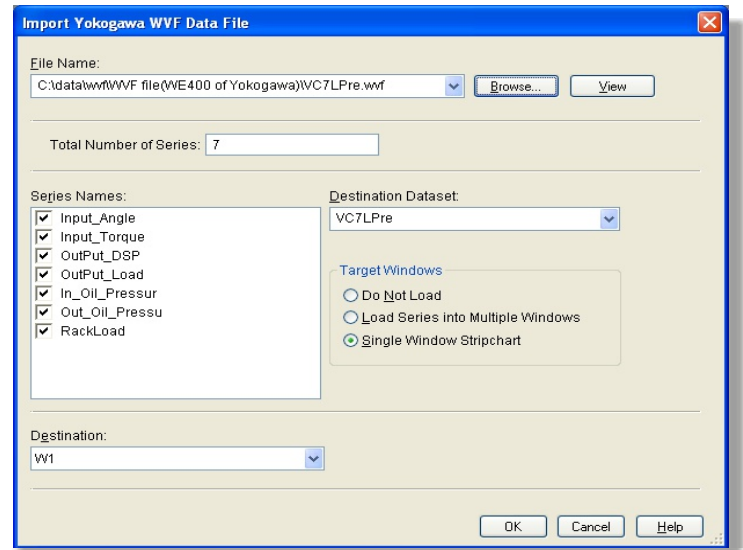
Import Yokogawa WVF Data File

File Name:
C:\data\wvf\WVF file(WE400 of Yokogawa)\VC7LPre.wvf

Browse...

View

Total Number of Series: 7

Series Names:
Input_Angle
Input_Torque
OutPut_DSP
OutPut_Load
In_Oil_Pressur
Out_Oil_Pressu
RackLoad

Destination Dataset:
VC7LPre

Target Windows
Do Not Load
Load Series into Multiple Windows
Single Window Stripchart

Destination:
W1

OK
Cancel
Help